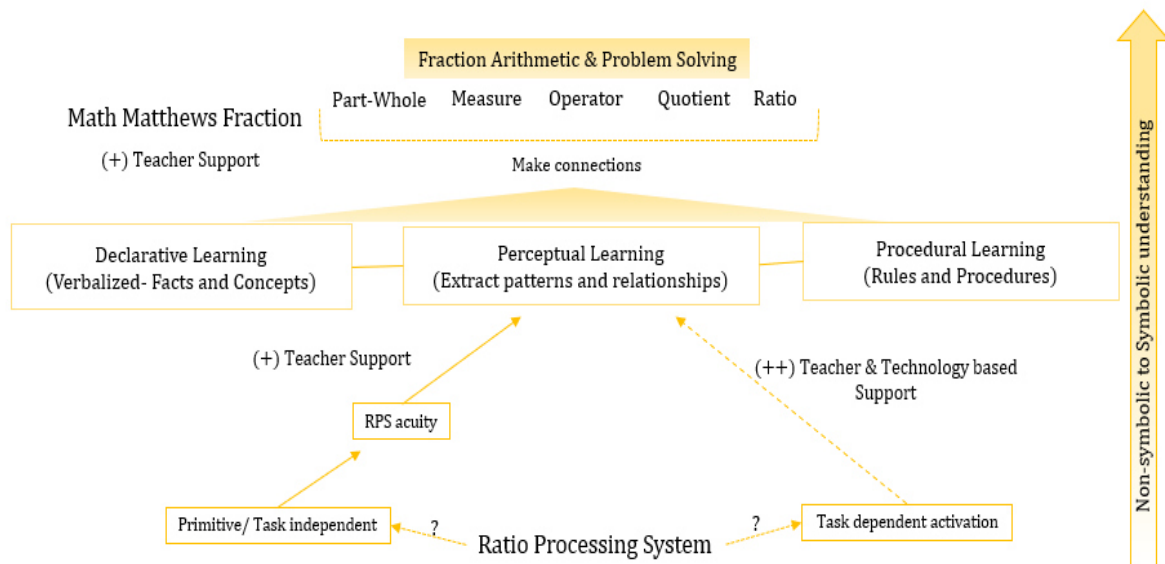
Fraction Arithmetic & Problem Solving

Math Matthews Fraction

Part-Whole Measure Operator Quotient Ratio

(+) Teacher Support

Make connections

Declarative Learning
(Verbalized- Facts and Concepts)

Perceptual Learning
(Extract patterns and relationships)

Procedural Learning
(Rules and Procedures)

(+) Teacher Support

(++) Teacher & Technology based Support

RPS acuity

Primitive/ Task independent

?

Ratio Processing System

?

Task dependent activation

Non-symbolic to Symbolic understanding